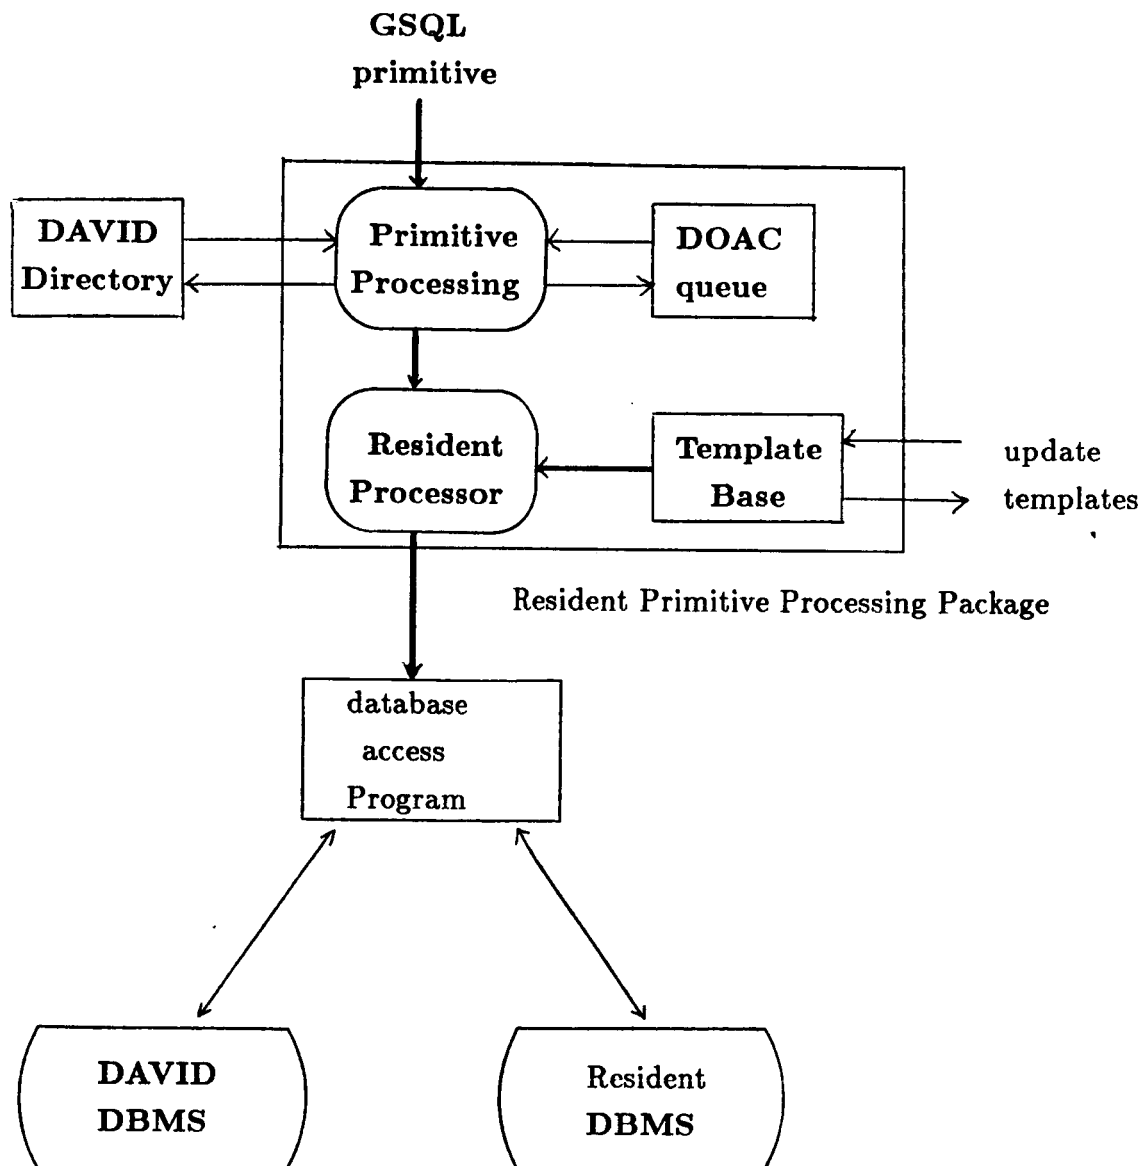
GSQL
primitive

DAVID
Directory

Primitive
Processing

DOAC
queue

Resident
Processor

Template
Base

update
templates

Resident Primitive Processing Package

database
access
Program

DAVID
DBMS

Resident
DBMS